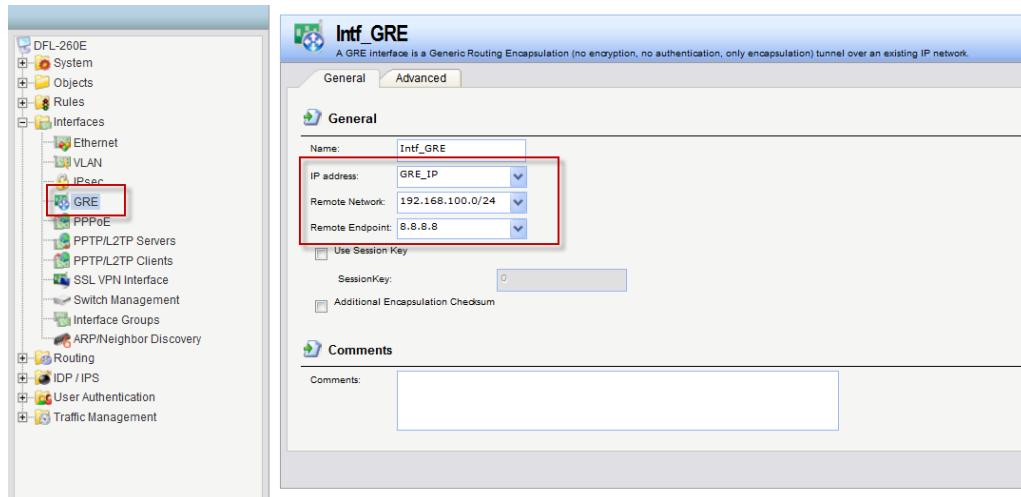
DFL-260E
System
Objects
Rules
Interfaces
Ethernet
VLAN
IPsec
GRE
PPPoE
PPTP/L2TP Servers
PPTP/L2TP Clients
SSL VPN Interface
Switch Management
Interface Groups
ARP/Neighbor Discovery
Routing
IDP / IPS
User Authentication
Traffic Management

Intf_GRE
A GRE interface is a Generic Routing Encapsulation (no encryption, no authentication, only encapsulation) tunnel over an existing IP network.

General
Advanced

General

Name: Intf_GRE
IP address: GRE_IP
Remote Network: 192.168.100.0/24
Remote Endpoint: 8.8.8.8
Use Session Key
SessionKey: 0
Additional Encapsulation Checksum

Comments

Comments: